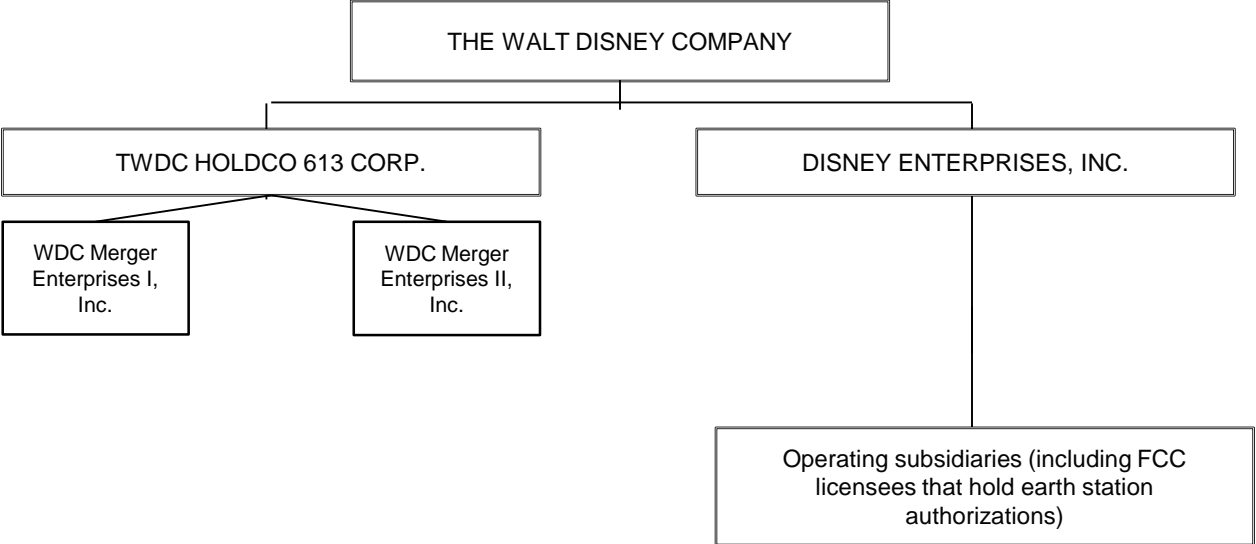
THE WALT DISNEY COMPANY

TWDC HOLDCO 613 CORP.

DISNEY ENTERPRISES, INC.

WDC Merger Enterprises I, Inc.

WDC Merger Enterprises II, Inc.

Operating subsidiaries (including FCC licensees that hold earth station authorizations)